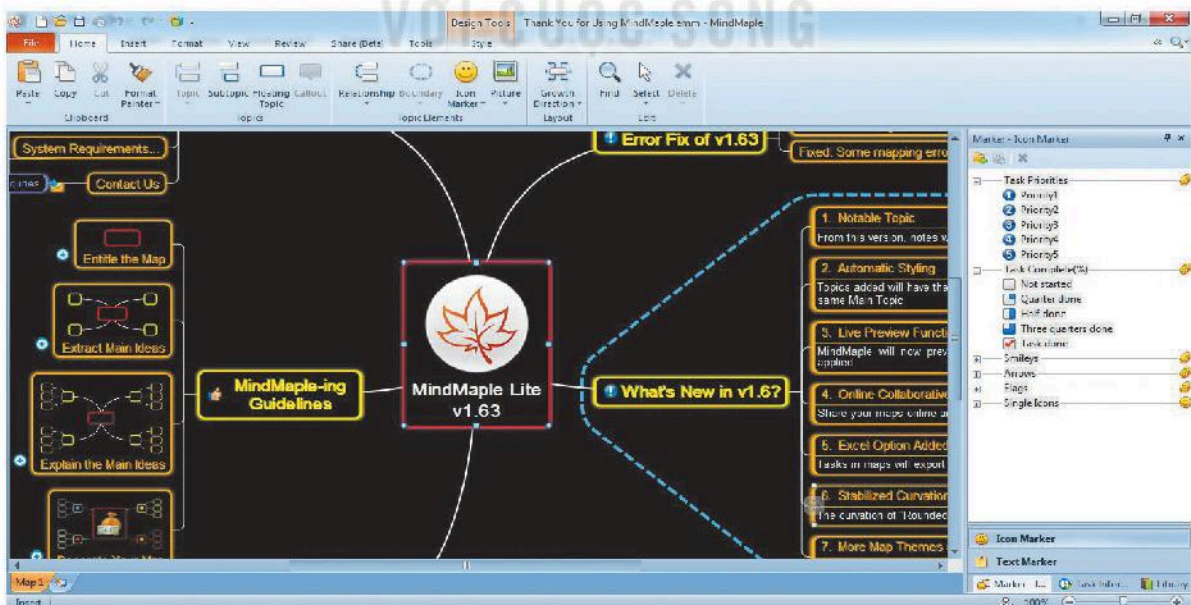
Design Tools | Thank You for Using MindMaple.emm - MindMaple

File | Home | Insert | Format | View | Review | Share (Beta) | Tools | Style

Paste | Copy | Cut | Format Painter | Topic | Subtopic | Floating Topic | Callout | Relationship | Boundary | Icon Marker | Picture | Growth Direction | Find | Select | Delete

Clipboard | Topics | Topic Elements | Layout | Edit

System Requirements...

Contact Us

Entitle the Map

Extract Main Ideas

Explain the Main Ideas

MindMaple-ing Guidelines

MindMaple Lite v1.63

Error Fix of v1.63

Fixed: Some mapping erro

What's New in v1.6?

1. Notable Topic
From this version, notes v

2. Automatic Styling
Topics added will have the same Main Topic

3. Live Preview Functi
MindMaple will now prev applied

4. Online Collaborative
Share your maps online a

5. Excel Option Added
Tasks in maps will export

6. Stabilized Curvation
The curvation of 'Rounded

7. More Map Themes

Marker - Icon Marker

Task Priorities
Priority1
Priority2
Priority3
Priority4
Priority5
Task Complete(%)
Not started
Quarter done
Half done
Three quarters done
Task done
Smileys
Arrows
Flags
Single Icons

Icon Marker
Text Marker

Marker | Task Infor... | Library

Map1

Insert | 100%